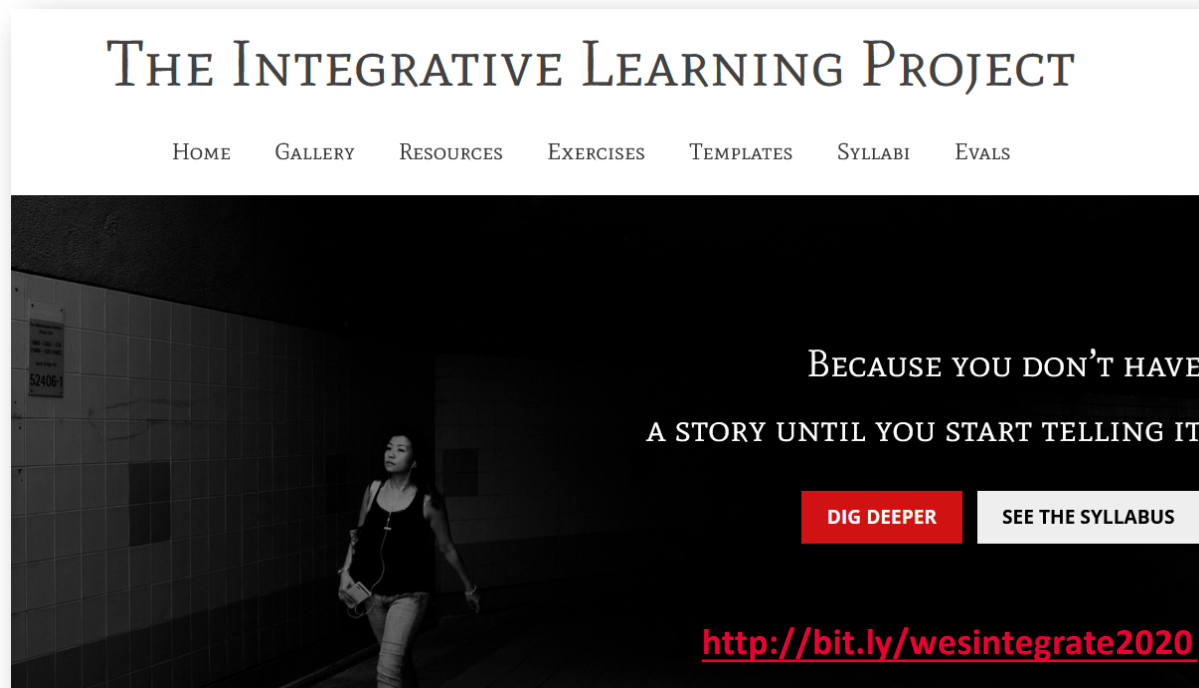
The Integrative Learning Project

Home Gallery Resources Exercises Templates Syllabi Evals

52406-1

Because you don't have

a story until you start telling it

DIG DEEPER

SEE THE SYLLABUS

http://bit.ly/wesintegrate2020